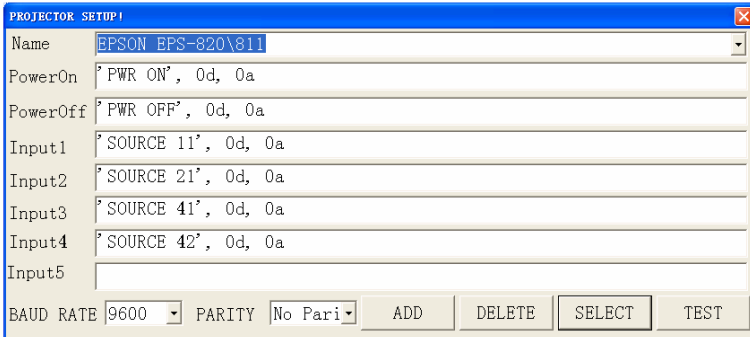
PROJECTOR SETUP!

Name EPSON EPS-820\811

PowerOn 'PWR ON', 0d, 0a

PowerOff 'PWR OFF', 0d, 0a

Input1 'SOURCE 11', 0d, 0a

Input2 'SOURCE 21', 0d, 0a

Input3 'SOURCE 41', 0d, 0a

Input4 'SOURCE 42', 0d, 0a

Input5

BAUD RATE 9600 PARITY No Pari ADD DELETE SELECT TEST